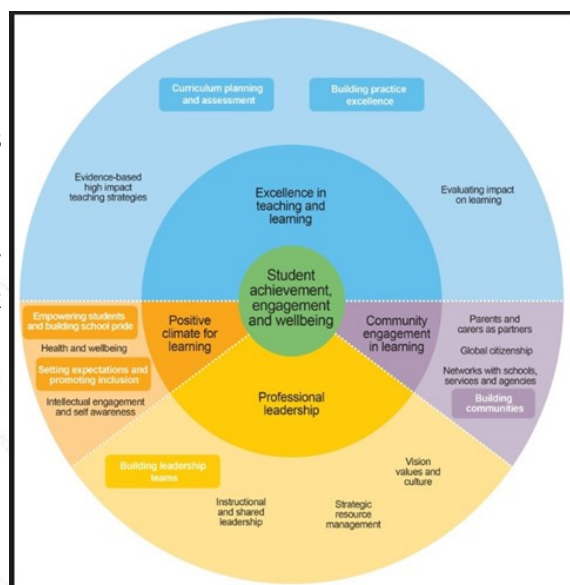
Curriculum planning and assessment

Building practice excellence

Evidence-based high impact teaching strategies

Excellence in teaching and learning

Evaluating impact on learning

Student achievement, engagement and wellbeing

Empowering students and building school pride

Health and wellbeing

Setting expectations and promoting inclusion

Intellectual engagement and self awareness

Positive climate for learning

Community engagement in learning

Parents and carers as partners

Global citizenship

Networks with schools, services and agencies

Building communities

Professional leadership

Building leadership teams

Instructional and shared leadership

Strategic resource management

Vision values and culture